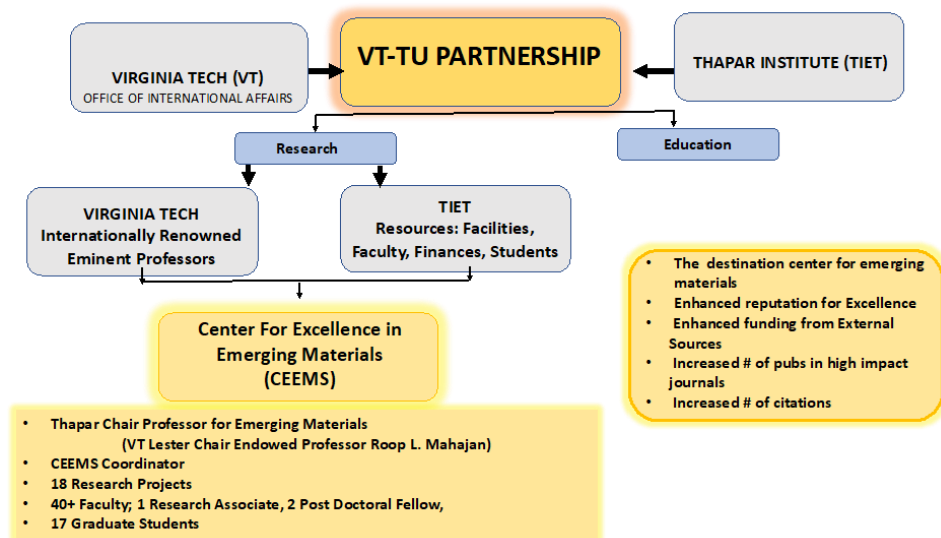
VIRGINIA TECH (VT)
OFFICE OF INTERNATIONAL AFFAIRS

VT-TU PARTNERSHIP

THAPAR INSTITUTE (TIET)

Research

Education

VIRGINIA TECH
Internationally Renowned Eminent Professors

TIET
Resources: Facilities, Faculty, Finances, Students

- The destination center for emerging materials
- Enhanced reputation for Excellence
- Enhanced funding from External Sources
- Increased # of pubs in high impact journals
- Increased # of citations

Center For Excellence in Emerging Materials (CEEMS)

- Thapar Chair Professor for Emerging Materials
(VT Lester Chair Endowed Professor Roop L. Mahajan)
- CEEMS Coordinator
- 18 Research Projects
- 40+ Faculty; 1 Research Associate, 2 Post Doctoral Fellow,
- 17 Graduate Students